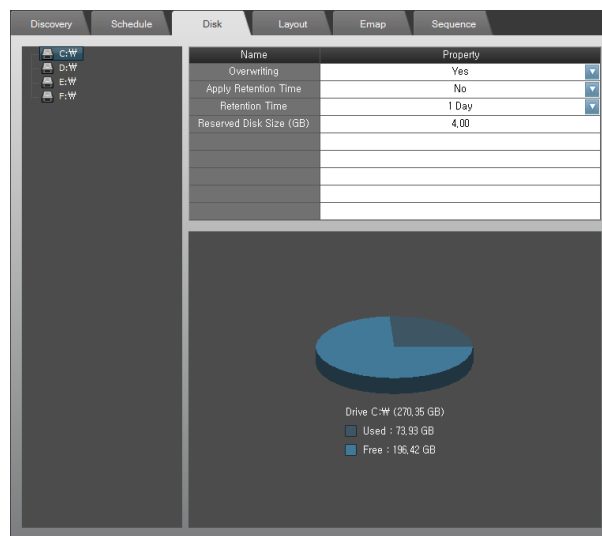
Discovery | Schedule | Disk | Layout | Emap | Sequence

C:₩
D:₩
E:₩
F:₩

| Name | Property |
|---|---|
| Overwriting | Yes |
| Apply Retention Time | No |
| Retention Time | 1 Day |
| Reserved Disk Size (GB) | 4,00 |
| | |
| | |
| | |
| | |
| | |

Drive C:₩ (270,35 GB)
Used : 73,93 GB
Free : 196,42 GB